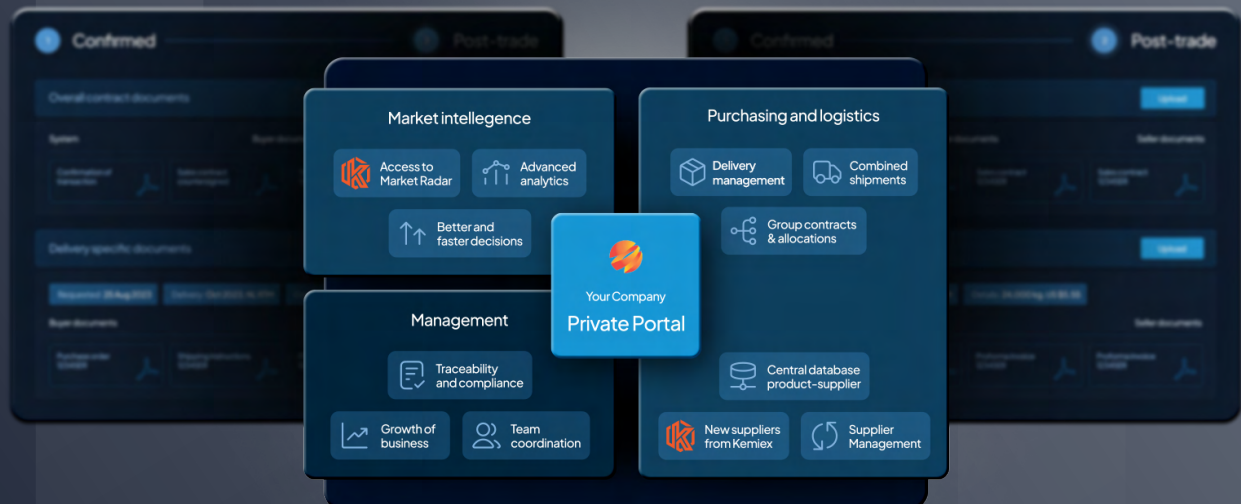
1 Confirmed

2 Post-trade

Confirmed

2 Post-trade

Overall contract documents

Upload

Delivery specific documents

Upload

Buyer documents

Seller documents

Market intellegence

Access to Market Radar

Advanced analytics

Better and faster decisions

Purchasing and logistics

Delivery management

Combined shipments

Group contracts & allocations

Your Company

Private Portal

Management

Traceability and compliance

Growth of business

Team coordination

Central database product-supplier

New suppliers from Kemiex

Supplier Management